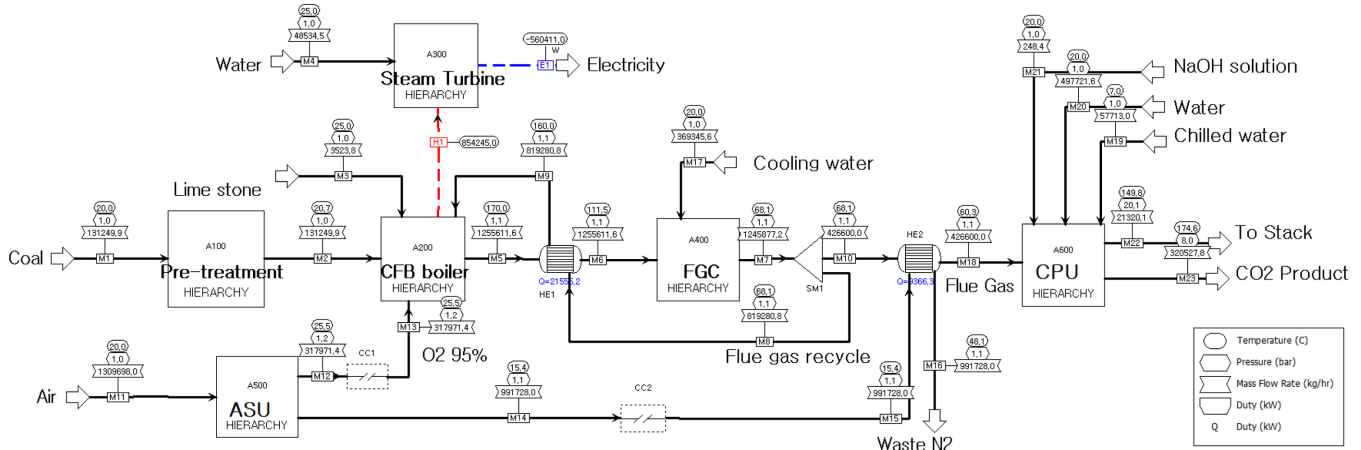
25,0
1,0
48534,5
Water
M4
A300
Steam Turbine
HIERARCHY
-560411,0
W
E1
Electricity

25,0
1,0
3523,8
M3
Lime stone
H1
854245,0
160,0
1,1
819280,8
M9

20,0
369345,6
M17
Cooling water

20,0
1,0
248,4
M21
20,0
1,0
497721,6
NaOH solution
7,0
1,0
57713,0
M20
Water
M19
Chilled water

20,0
1,0
131249,9
Coal
M1
A100
Pre-treatment
HIERARCHY
20,7
1,0
131249,9
M2
A200
CFB boiler
HIERARCHY
170,0
1,1
1255611,6
M5
111,5
1,1
1255611,6
M6
Q=21555,2
HE1
A400
FGC
HIERARCHY
68,1
1,1
1245877,2
M7
68,1
1,1
426600,0
M10
SM1
68,1
1,1
819280,8
M8
HE2
Q=8966,3
60,3
1,1
426600,0
M18
Flue Gas
A600
CPU
HIERARCHY
149,8
20,1
21320,1
M22
174,6
8,0
320527,8
To Stack
M23
CO2 Product

25,5
1,2
317971,4
M13
25,5
1,2
317971,4
M12
CC1
O2 95%
Flue gas recycle

20,0
1,0
1309698,0
Air
M11
A500
ASU
HIERARCHY
15,4
1,1
991728,0
M14
CC2
15,4
1,1
991728,0
M15
48,1
1,1
991728,0
M16
Waste N2

Temperature (C)
Pressure (bar)
Mass Flow Rate (kg/hr)
Duty (kW)
Q Duty (kW)